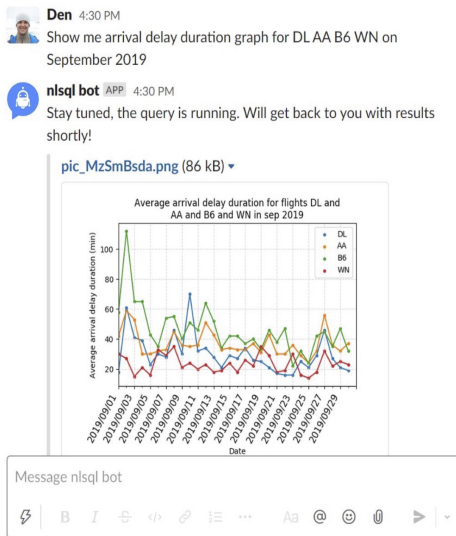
Den 4:30 PM
Show me arrival delay duration graph for DL AA B6 WN on September 2019

nlsql bot APP 4:30 PM
Stay tuned, the query is running. Will get back to you with results shortly!

pic_MzSmBsda.png (86 kB) ▾

Average arrival delay duration for flights DL and AA and B6 and WN in sep 2019

Average arrival delay duration (min)

100
80
60
40
20

DL
AA
B6
WN

2019/09/01
2019/09/03
2019/09/05
2019/09/07
2019/09/09
2019/09/11
2019/09/13
2019/09/15
2019/09/17
2019/09/19
2019/09/21
2019/09/23
2019/09/25
2019/09/27
2019/09/29

Date

Message nlsql bot

Aa @